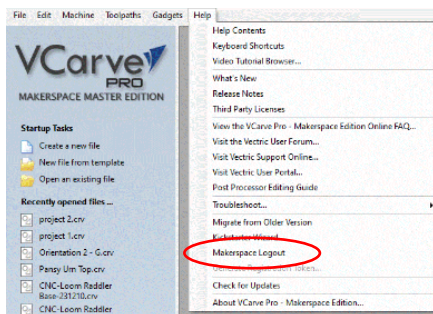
File Edit Machine Toolpaths Gadgets Help

VCarve PRO
MAKERSPACE MASTER EDITION

Startup Tasks
Create a new file
New file from template
Open an existing file

Recently opened files ...
project 2.crv
project 1.crv
Orientation 2 - G.crv
Pansy Urn Top.crv
CNC-Loom Raddler
Base-231210.crv
CNC-Loom Raddler

Help Contents
Keyboard Shortcuts
Video Tutorial Browser...
What's New
Release Notes
Third Party Licenses
View the VCarve Pro - Makerspace Edition Online FAQ...
Visit the Vectric User Forum...
Visit Vectric Support Online...
Visit Vectric User Portal...
Post Processor Editing Guide
Troubleshoot...
Migrate from Older Version
Kickstarter Wizard
Makerspace Logout
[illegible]
Check for Updates
About VCarve Pro - Makerspace Edition...